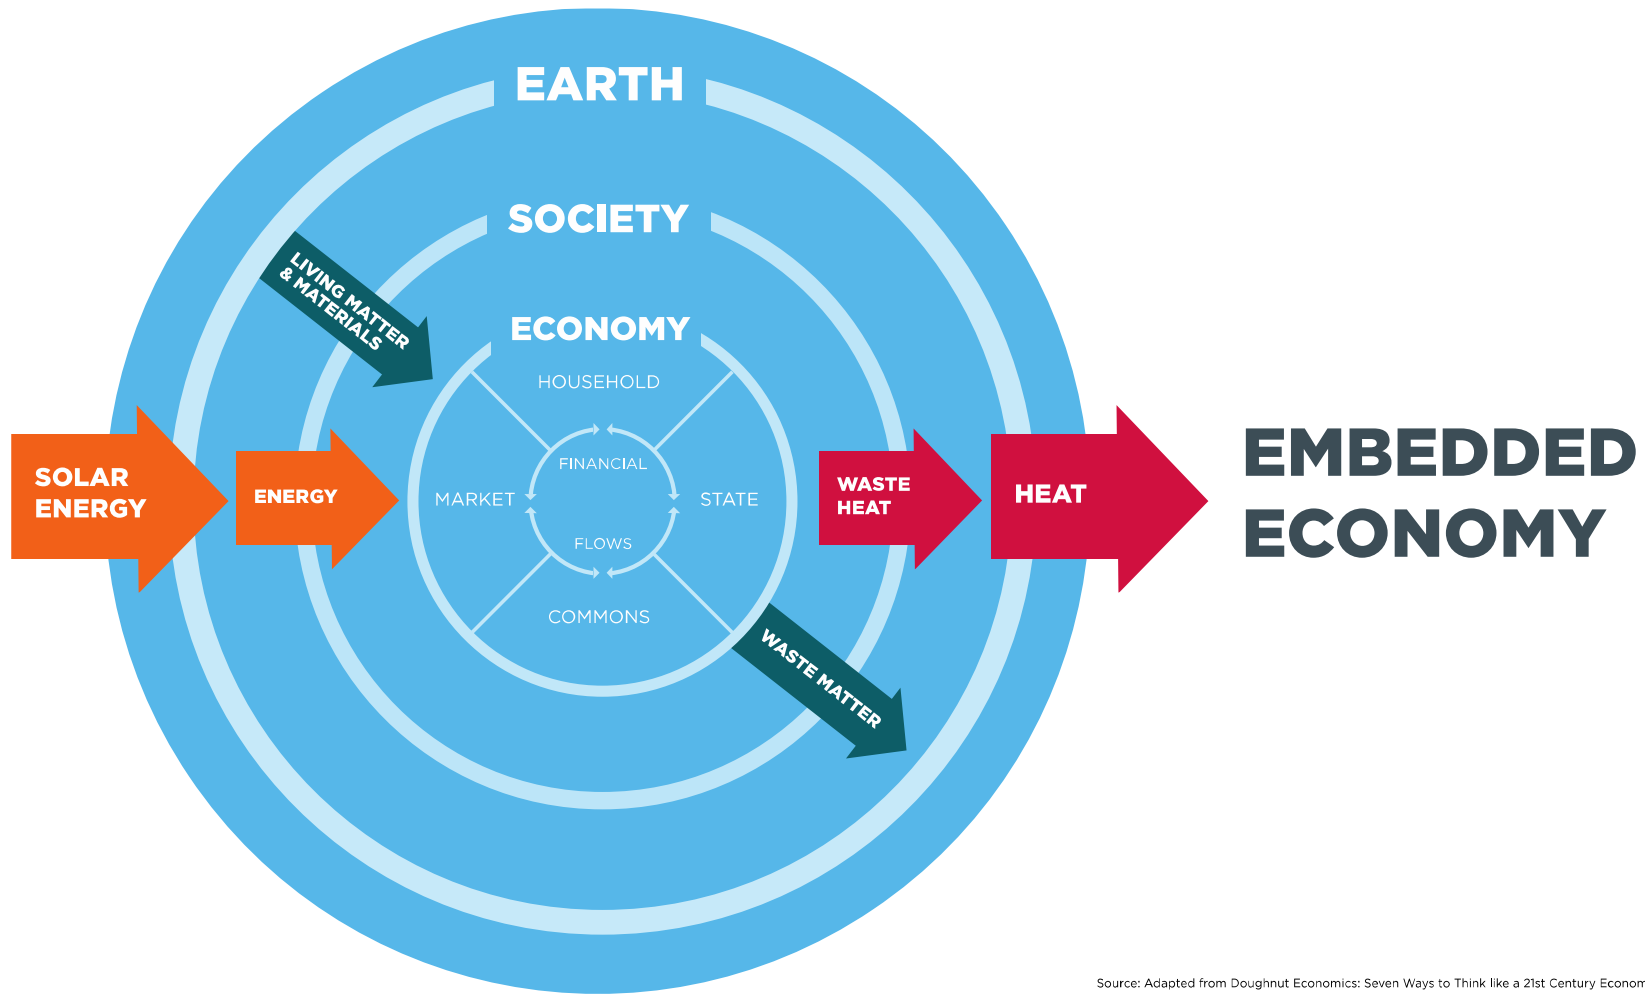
EARTH

SOCIETY

LIVING MATTER & MATERIALS

ECONOMY

HOUSEHOLD

SOLAR ENERGY

ENERGY

FINANCIAL

MARKET

STATE

FLOWS

COMMONS

WASTE HEAT

HEAT

WASTE MATTER

EMBEDDED ECONOMY

Source: Adapted from Doughnut Economics: Seven Ways to Think like a 21st Century Econom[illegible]